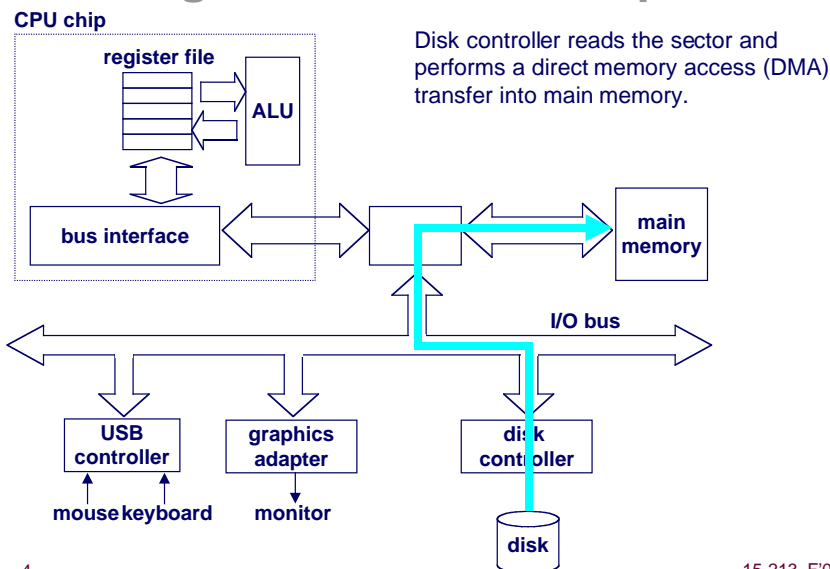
CPU chip

register file

ALU

bus interface

Disk controller reads the sector and performs a direct memory access (DMA) transfer into main memory.

main memory

I/O bus

USB controller

mouse keyboard

graphics adapter

monitor

disk controller

disk

4

15-213, F'0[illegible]